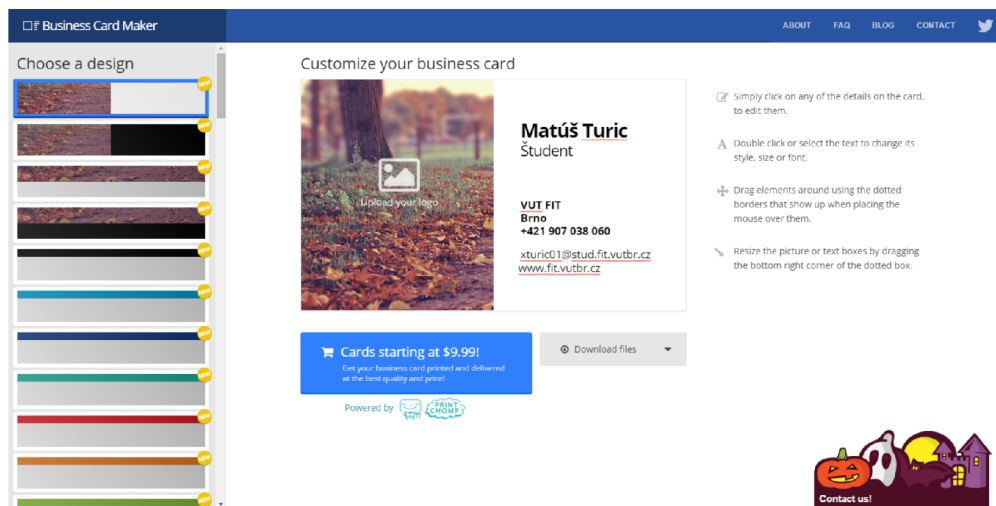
Business Card Maker

ABOUT FAQ BLOG CONTACT

Choose a design

Customize your business card

Upload your logo

Matúš Turic
Študent

VUT FIT
Brno
+421 907 038 060

xturic01@stud.fit.vutbr.cz
www.fit.vutbr.cz

Simply click on any of the details on the card, to edit them.

Double click or select the text to change its style, size or font.

Drag elements around using the dotted borders that show up when placing the mouse over them.

Resize the picture or text boxes by dragging the bottom right corner of the dotted box.

Cards starting at $9.99!
Get your business card printed and delivered at the best quality and price!

Download files

Powered by PRINT CHOMP

Contact us!